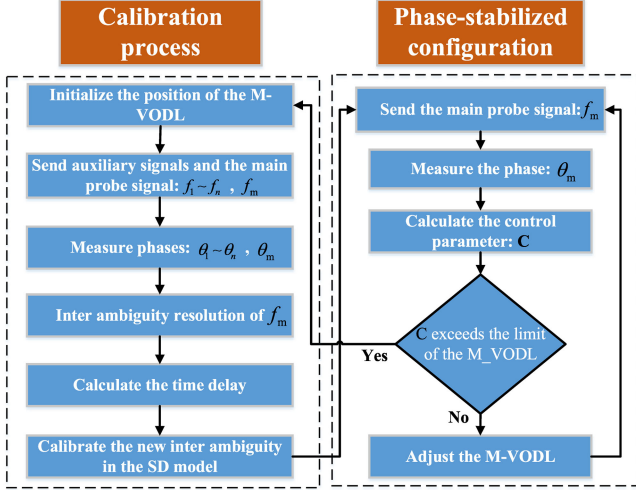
Calibration process

Phase-stabilized configuration

Initialize the position of the M-VODL

Send auxiliary signals and the main probe signal: $f_1 \sim f_n$ , $f_m$

Measure phases: $\theta_1 \sim \theta_n$ , $\theta_m$

Inter ambiguity resolution of $f_m$

Calculate the time delay

Calibrate the new inter ambiguity in the SD model

Send the main probe signal: $f_m$

Measure the phase: $\theta_m$

Calculate the control parameter: C

C exceeds the limit of the M_VODL

Yes

No

Adjust the M-VODL